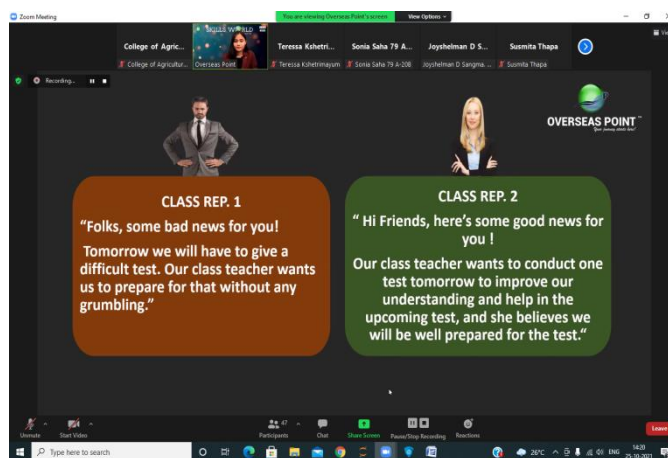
Zoom Meeting

You are viewing Overseas Point's screen View Options

College of Agric... College of Agricultur...

SKILLS WORLD Overseas Point

Teressa Kshetri... Teressa Kshetrimayum

Sonia Saha 79 A... Sonia Saha 79 A-208

Joyshelman D S... Joyshelman D Sangma...

Susmita Thapa Susmita Thapa

Recording...

OVERSEAS POINT

CLASS REP. 1

"Folks, some bad news for you!

Tomorrow we will have to give a difficult test. Our class teacher wants us to prepare for that without any grumbling."

CLASS REP. 2

" Hi Friends, here's some good news for you !

Our class teacher wants to conduct one test tomorrow to improve our understanding and help in the upcoming test, and she believes we will be well prepared for the test."

Unmute Start Video Participants 47 Chat Share Screen Pause/Stop Recording Reactions Leave

Type here to search

26°C ENG 14:20